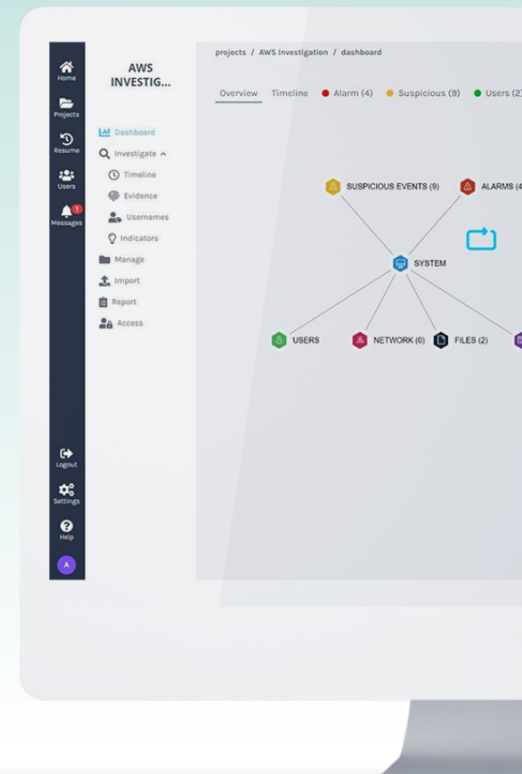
Home
Projects
Resume
Users
1
Messages
Logout
Settings
Help
A

AWS INVESTIG...

Dashboard
Investigate
Timeline
Evidence
Usernames
Indicators
Manage
Import
Report
Access

projects / AWS Investigation / dashboard

Overview Timeline Alarm (4) Suspicious (9) Users (2)

SUSPICIOUS EVENTS (9)
ALARMS (4
SYSTEM
USERS
NETWORK (0)
FILES (2)